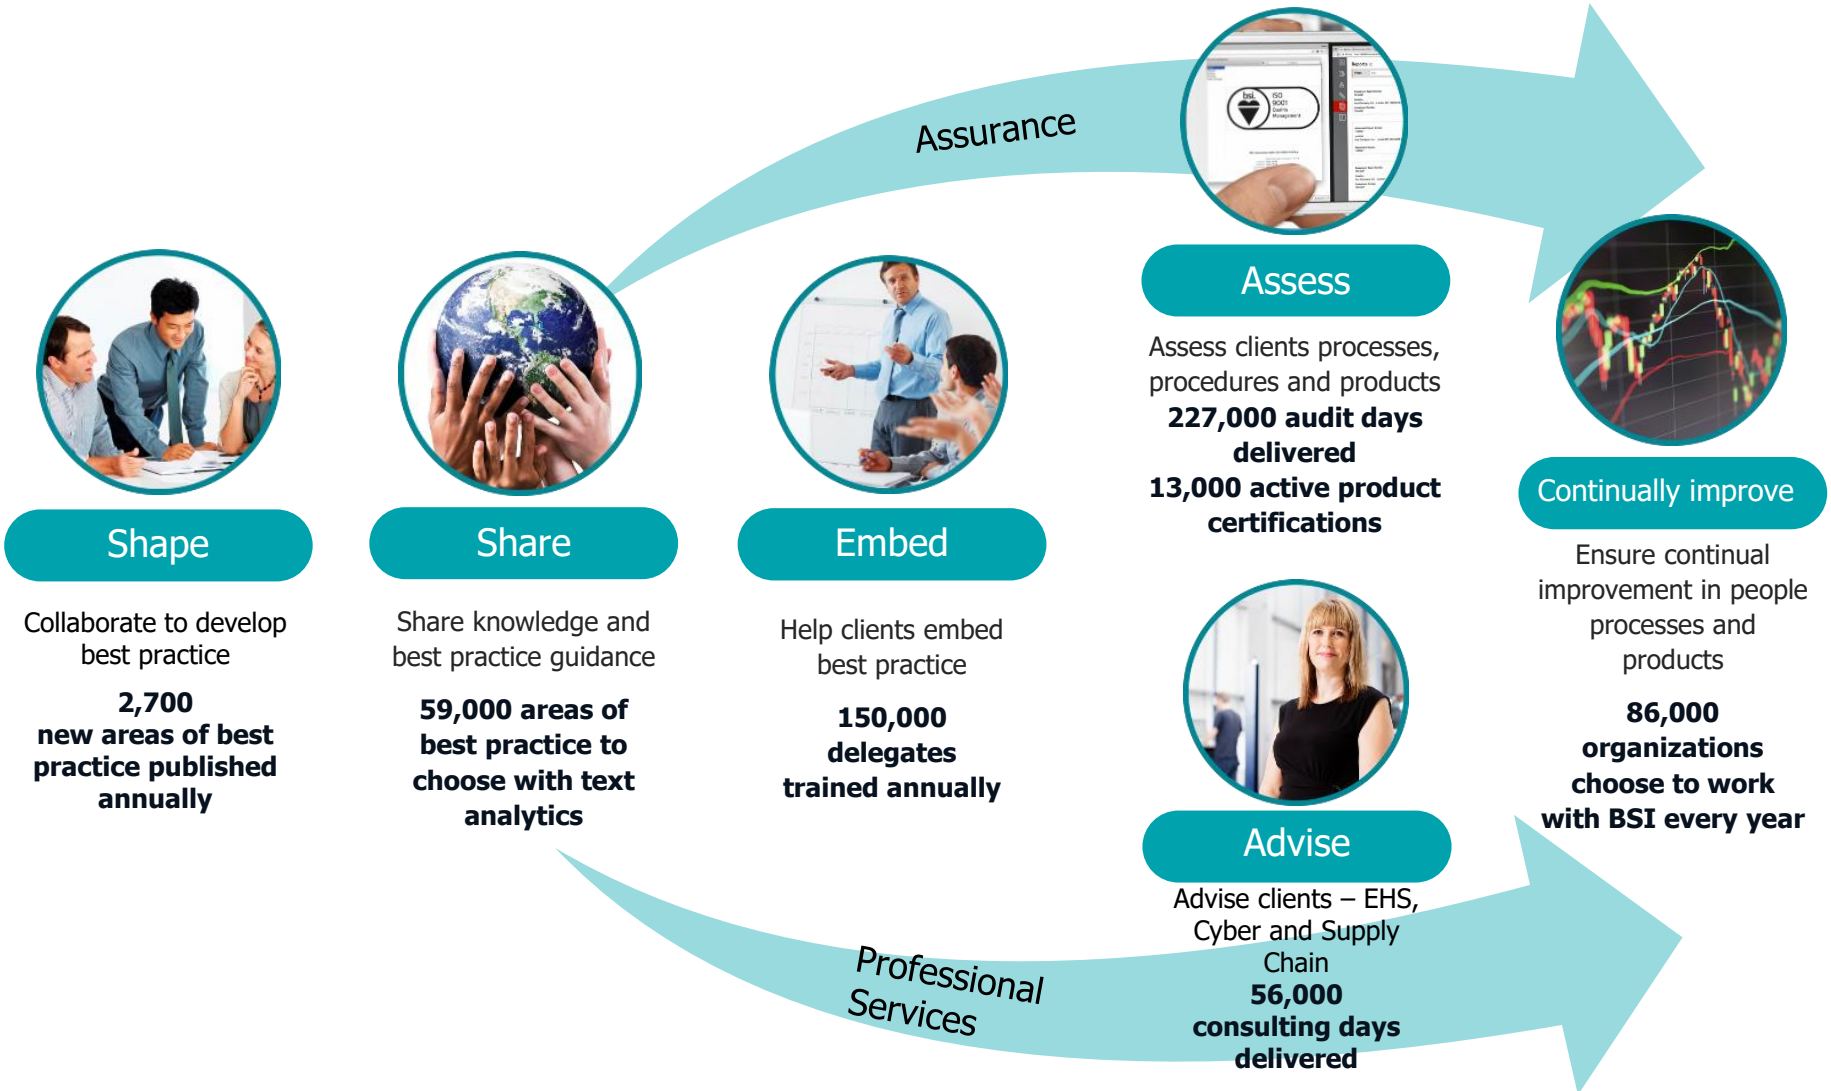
Assurance

Assess

Assess clients processes, procedures and products
**227,000 audit days delivered**
**13,000 active product certifications**

Continually improve

Ensure continual improvement in people processes and products

**86,000 organizations choose to work with BSI every year**

Shape

Collaborate to develop best practice

**2,700 new areas of best practice published annually**

Share

Share knowledge and best practice guidance

**59,000 areas of best practice to choose with text analytics**

Embed

Help clients embed best practice

**150,000 delegates trained annually**

Advise

Advise clients – EHS, Cyber and Supply Chain
**56,000 consulting days delivered**

Professional Services